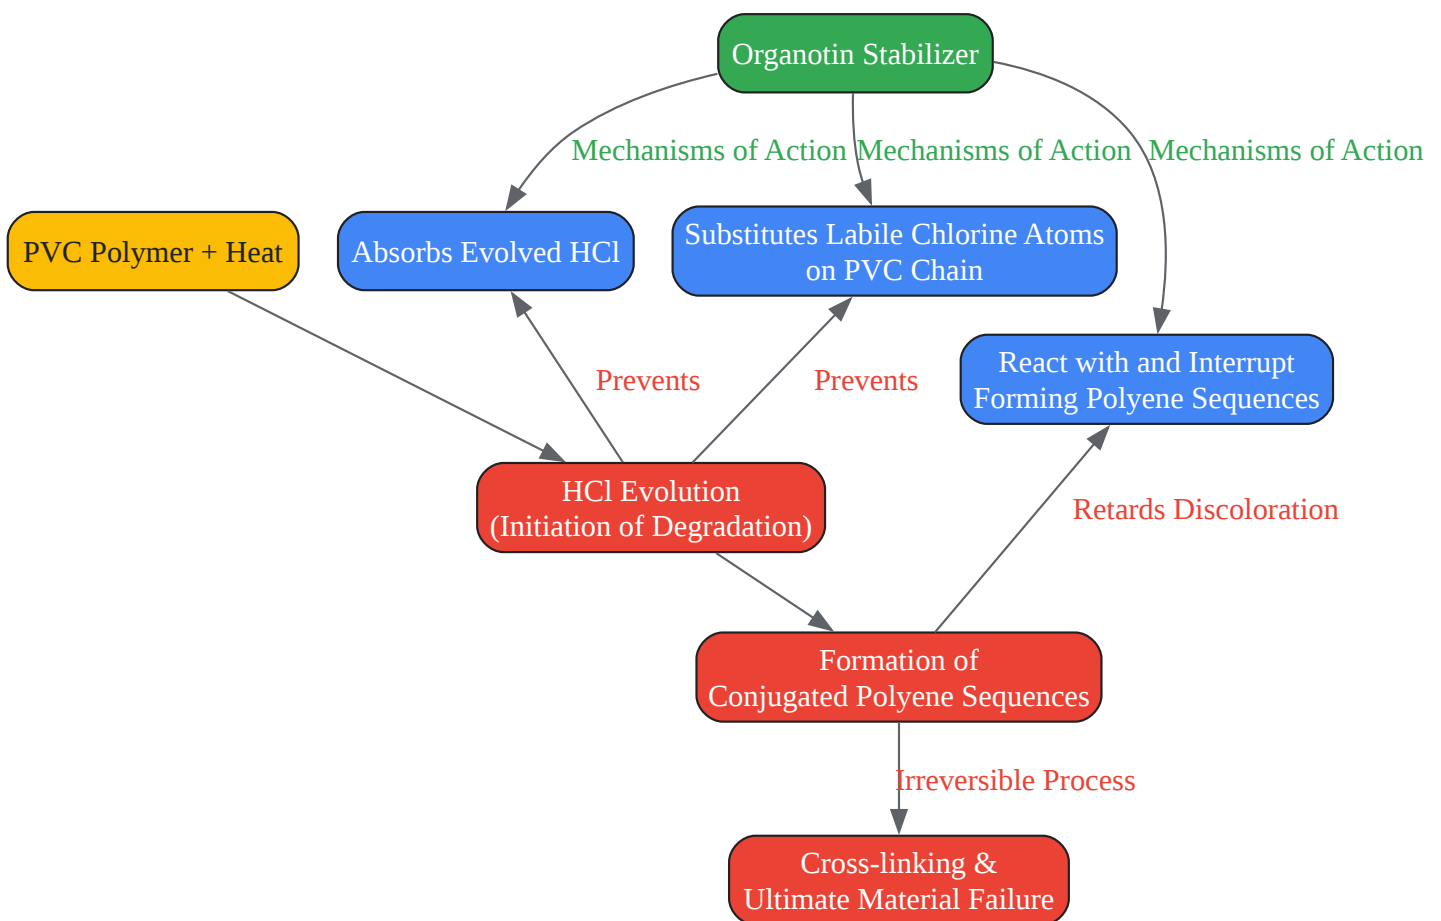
Organotin Stabilizer

Mechanisms of Action

Mechanisms of Action

Mechanisms of Action

PVC Polymer + Heat

Absorbs Evolved HCl

Substitutes Labile Chlorine Atoms on PVC Chain

React with and Interrupt Forming Polyene Sequences

Prevents

Prevents

HCl Evolution (Initiation of Degradation)

Retards Discoloration

Formation of Conjugated Polyene Sequences

Irreversible Process

Cross-linking & Ultimate Material Failure